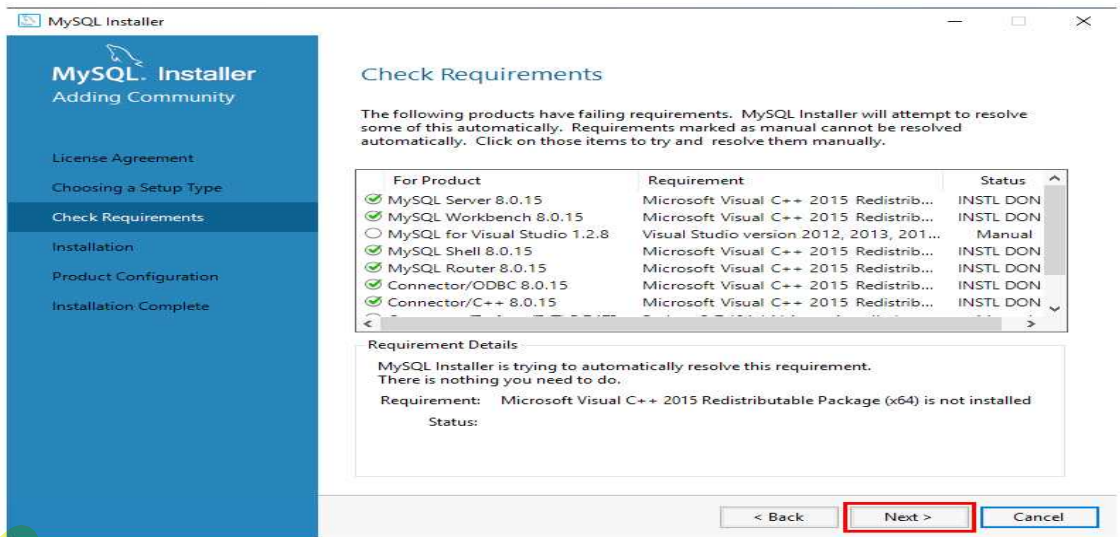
MySQL Installer

MySQL. Installer
Adding Community

License Agreement
Choosing a Setup Type
Check Requirements
Installation
Product Configuration
Installation Complete

Check Requirements

The following products have failing requirements. MySQL Installer will attempt to resolve some of this automatically. Requirements marked as manual cannot be resolved automatically. Click on those items to try and resolve them manually.

| For Product | Requirement | Status |
|---|---|---|
| MySQL Server 8.0.15 | Microsoft Visual C++ 2015 Redistrib... | INSTL DON |
| MySQL Workbench 8.0.15 | Microsoft Visual C++ 2015 Redistrib... | INSTL DON |
| MySQL for Visual Studio 1.2.8 | Visual Studio version 2012, 2013, 201... | Manual |
| MySQL Shell 8.0.15 | Microsoft Visual C++ 2015 Redistrib... | INSTL DON |
| MySQL Router 8.0.15 | Microsoft Visual C++ 2015 Redistrib... | INSTL DON |
| Connector/ODBC 8.0.15 | Microsoft Visual C++ 2015 Redistrib... | INSTL DON |
| Connector/C++ 8.0.15 | Microsoft Visual C++ 2015 Redistrib... | INSTL DON |
| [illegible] | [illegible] | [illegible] |

Requirement Details
MySQL Installer is trying to automatically resolve this requirement.
There is nothing you need to do.
Requirement: Microsoft Visual C++ 2015 Redistributable Package (x64) is not installed
Status:

< Back
Next >
Cancel